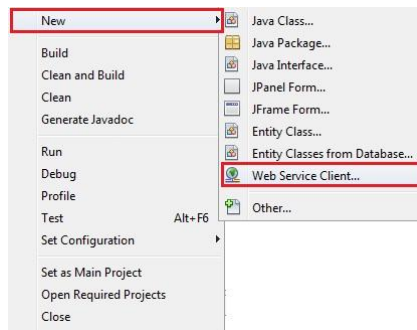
New
Build
Clean and Build
Clean
Generate Javadoc
Run
Debug
Profile
Test Alt+F6
Set Configuration
Set as Main Project
Open Required Projects
Close

Java Class...
Java Package...
Java Interface...
JPanel Form...
JFrame Form...
Entity Class...
Entity Classes from Database...
Web Service Client...
Other...